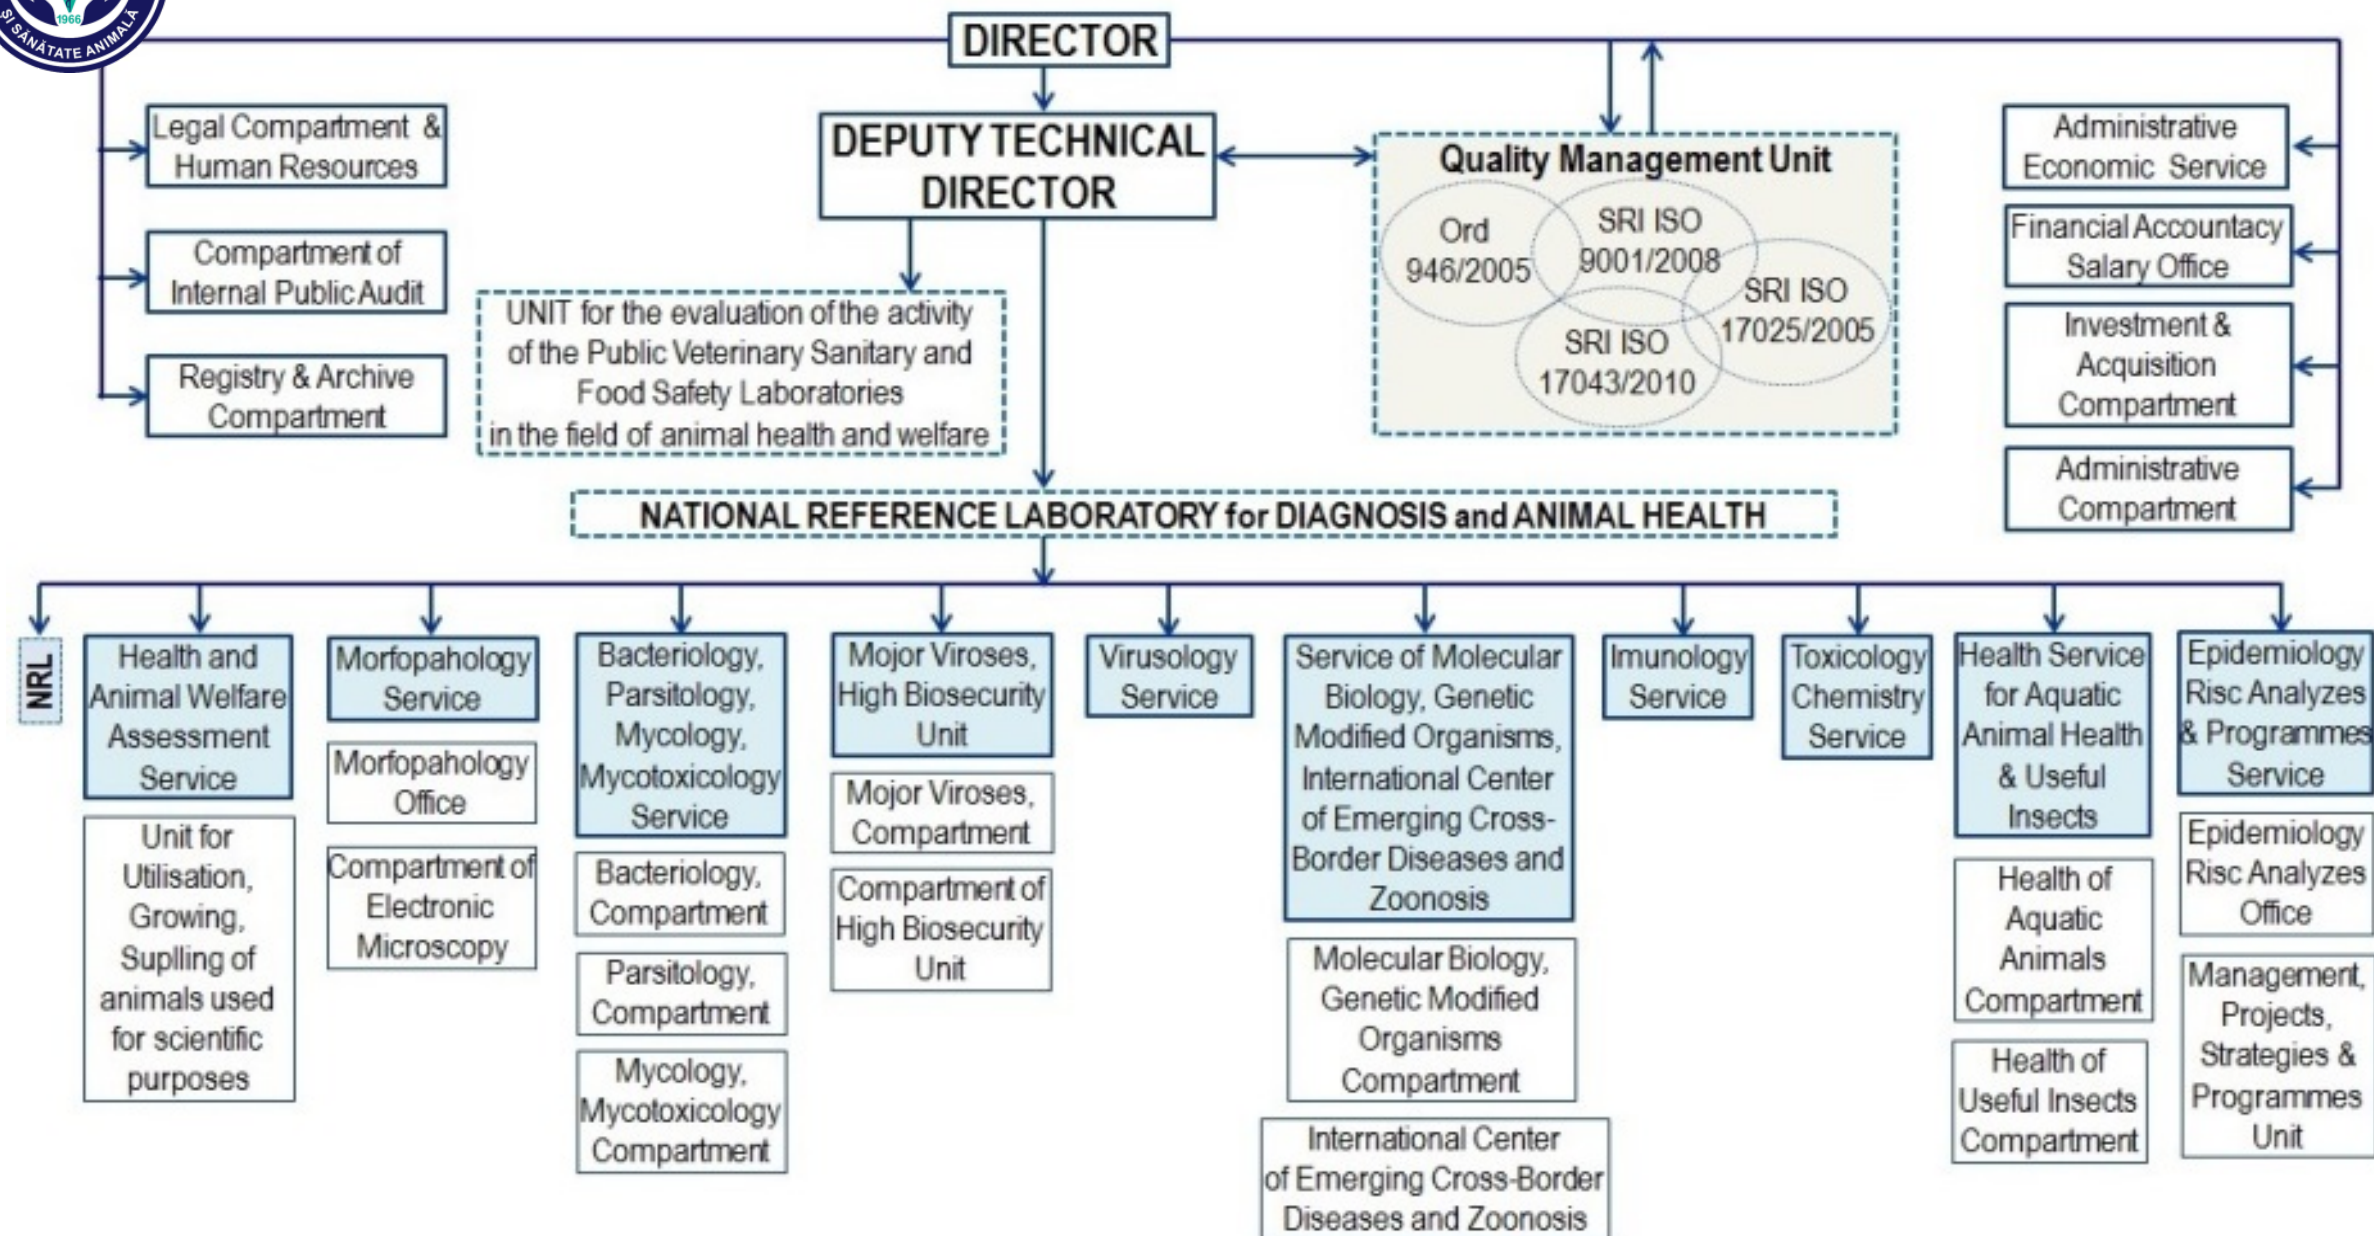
1966
ȘI SĂNĂTATE ANIMALĂ

DIRECTOR

Legal Compartment & Human Resources

Compartment of Internal Public Audit

Registry & Archive Compartment

DEPUTY TECHNICAL DIRECTOR

UNIT for the evaluation of the activity of the Public Veterinary Sanitary and Food Safety Laboratories in the field of animal health and welfare

Quality Management Unit

Ord 946/2005

SRI ISO 9001/2008

SRI ISO 17025/2005

SRI ISO 17043/2010

Administrative Economic Service

Financial Accountacy Salary Office

Investment & Acquisition Compartment

Administrative Compartment

NATIONAL REFERENCE LABORATORY for DIAGNOSIS and ANIMAL HEALTH

NRL

Health and Animal Welfare Assessment Service

Unit for Utilisation, Growing, Supliing of animals used for scientific purposes

Morfopahology Service

Morfopahology Office

Compartment of Electronic Microscopy

Bacteriology, Parsitology, Mycology, Mycotoxicology Service

Bacteriology, Compartment

Parsitology, Compartment

Mycology, Mycotoxicology Compartment

Mojor Viroses, High Biosecurity Unit

Mojor Viroses, Compartment

Compartment of High Biosecurity Unit

Virusology Service

Service of Molecular Biology, Genetic Modified Organisms, International Center of Emerging Cross-Border Diseases and Zoonosis

Molecular Biology, Genetic Modified Organisms Compartment

International Center of Emerging Cross-Border Diseases and Zoonosis

Imunology Service

Toxicology Chemistry Service

Health Service for Aquatic Animal Health & Useful Insects

Health of Aquatic Animals Compartment

Health of Useful Insects Compartment

Epidemiology Risc Analyzes & Programmes Service

Epidemiology Risc Analyzes Office

Management, Projects, Strategies & Programmes Unit